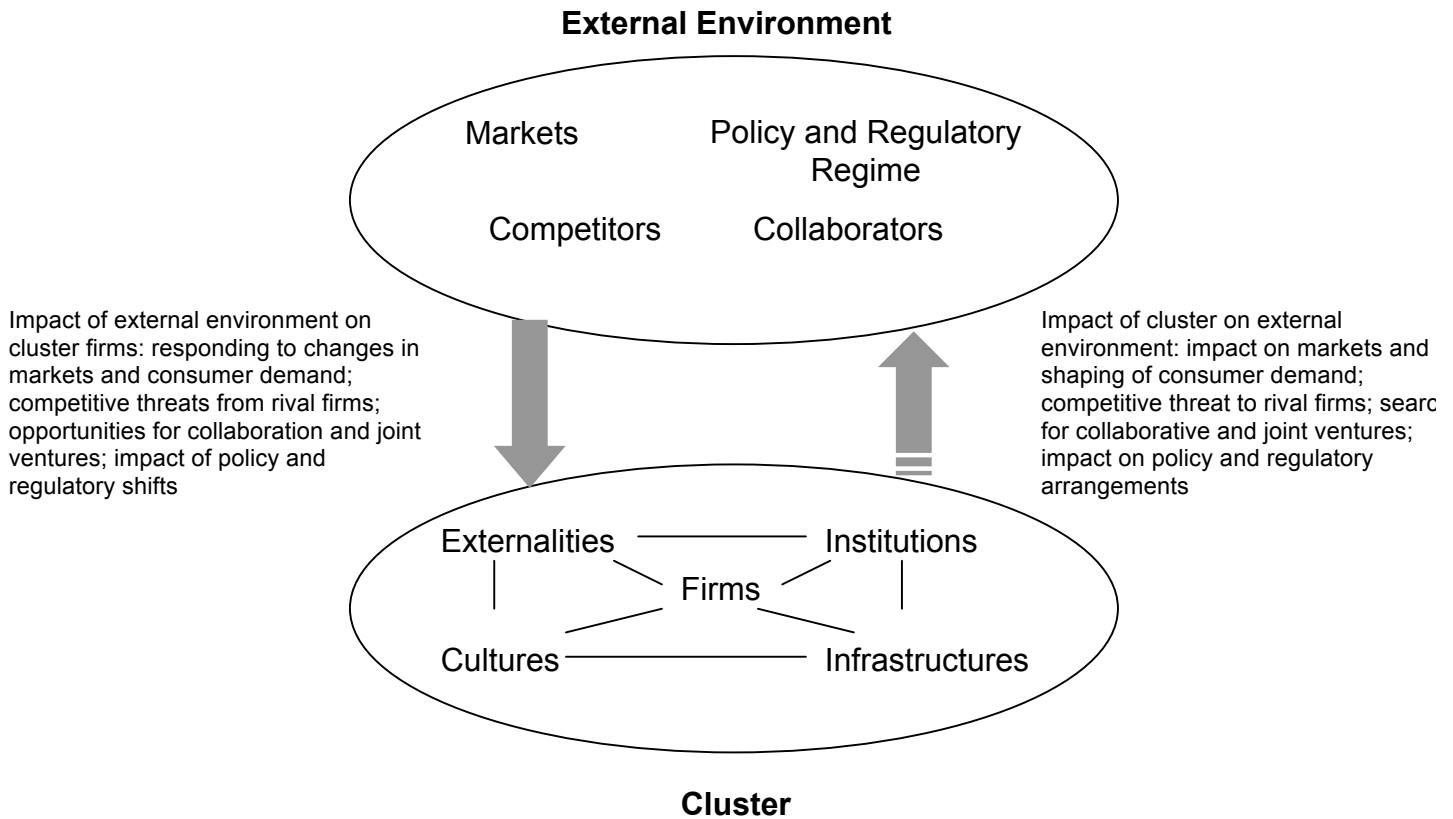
External Environment

Markets

Policy and Regulatory Regime

Competitors

Collaborators

Impact of external environment on cluster firms: responding to changes in markets and consumer demand; competitive threats from rival firms; opportunities for collaboration and joint ventures; impact of policy and regulatory shifts

Impact of cluster on external environment: impact on markets and shaping of consumer demand; competitive threat to rival firms; searc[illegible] for collaborative and joint ventures; impact on policy and regulatory arrangements

Externalities

Institutions

Firms

Cultures

Infrastructures

Cluster